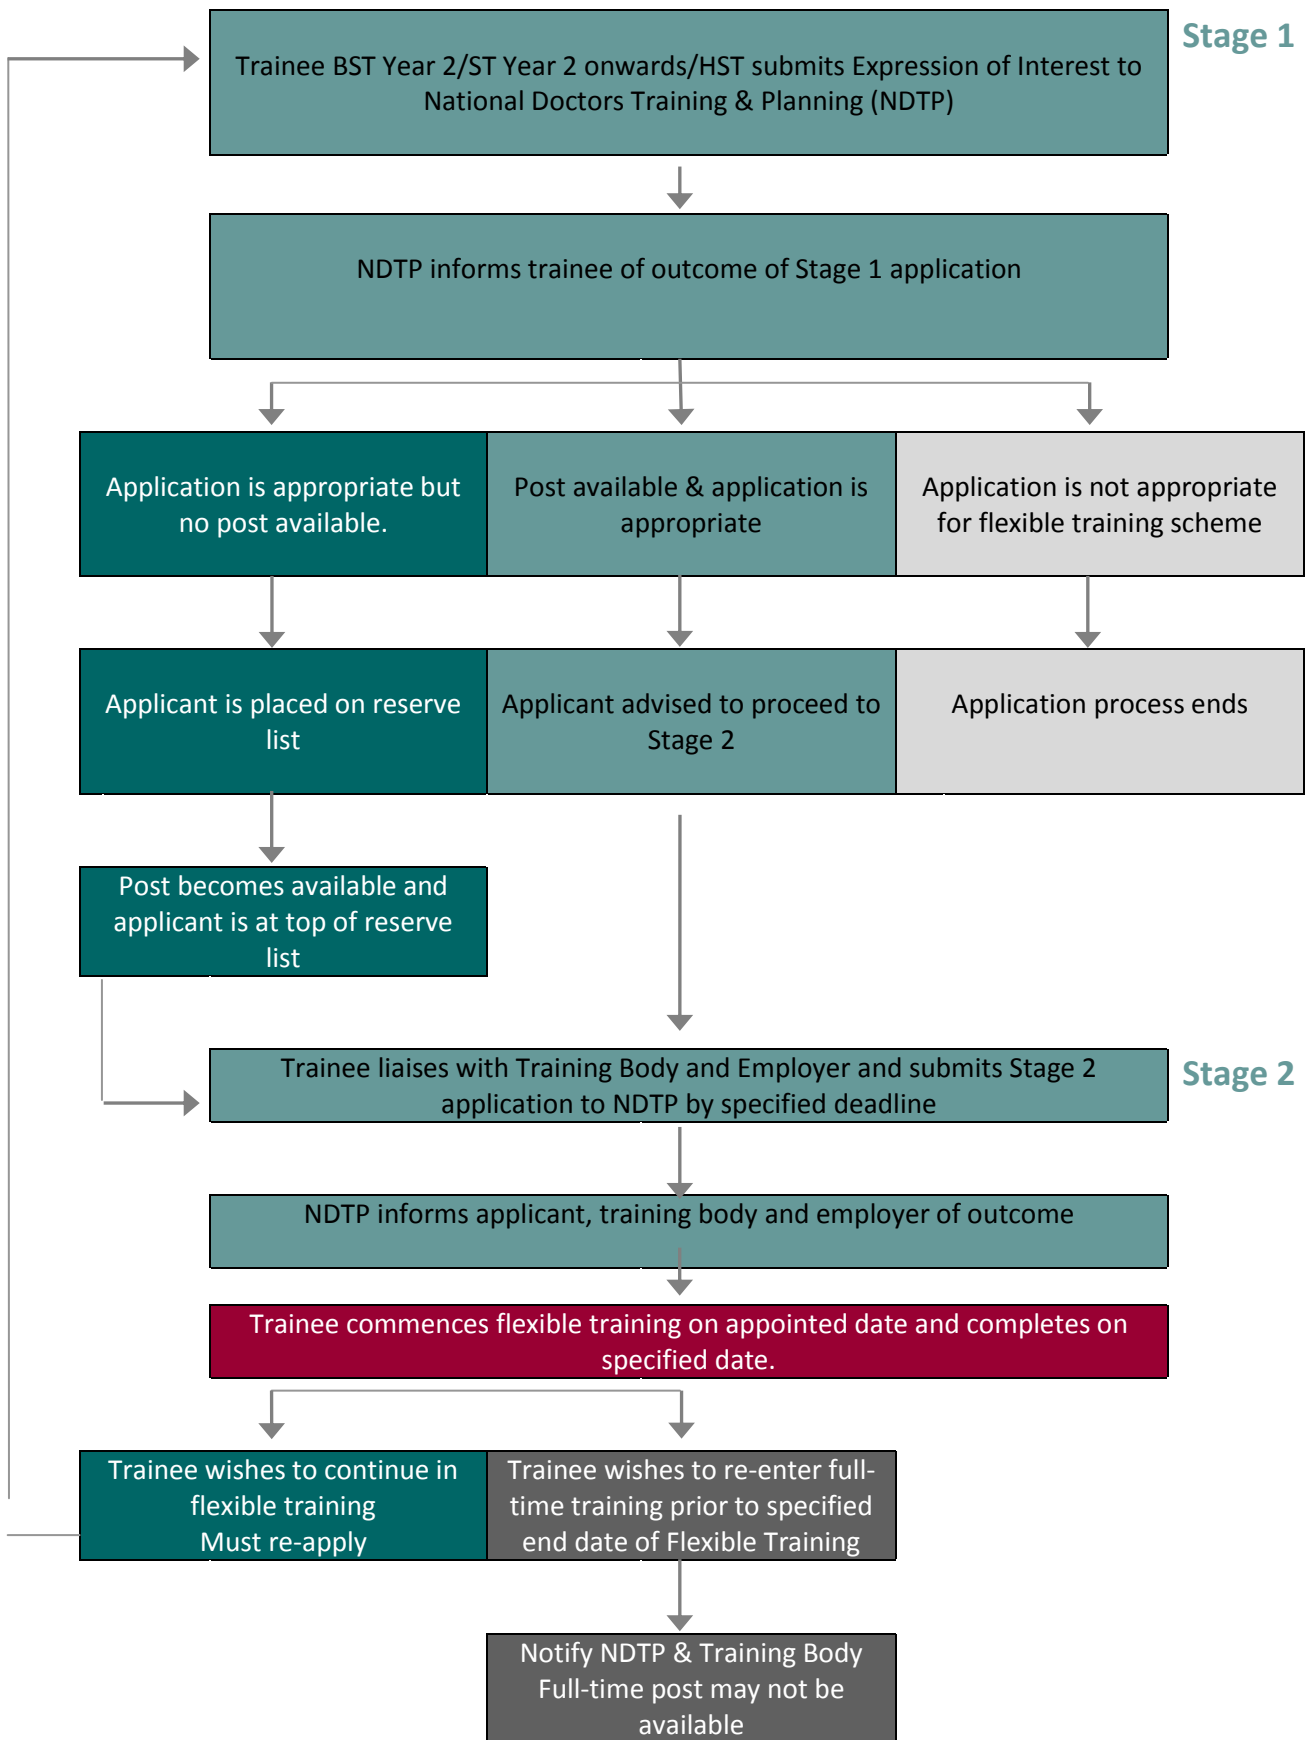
Stage 1

Trainee BST Year 2/ST Year 2 onwards/HST submits Expression of Interest to National Doctors Training & Planning (NDTP)

NDTP informs trainee of outcome of Stage 1 application

Application is appropriate but no post available.

Post available & application is appropriate

Application is not appropriate for flexible training scheme

Applicant is placed on reserve list

Applicant advised to proceed to Stage 2

Application process ends

Post becomes available and applicant is at top of reserve list

Stage 2

Trainee liaises with Training Body and Employer and submits Stage 2 application to NDTP by specified deadline

NDTP informs applicant, training body and employer of outcome

Trainee commences flexible training on appointed date and completes on specified date.

Trainee wishes to continue in flexible training
Must re-apply

Trainee wishes to re-enter full-time training prior to specified end date of Flexible Training

Notify NDTP & Training Body
Full-time post may not be available